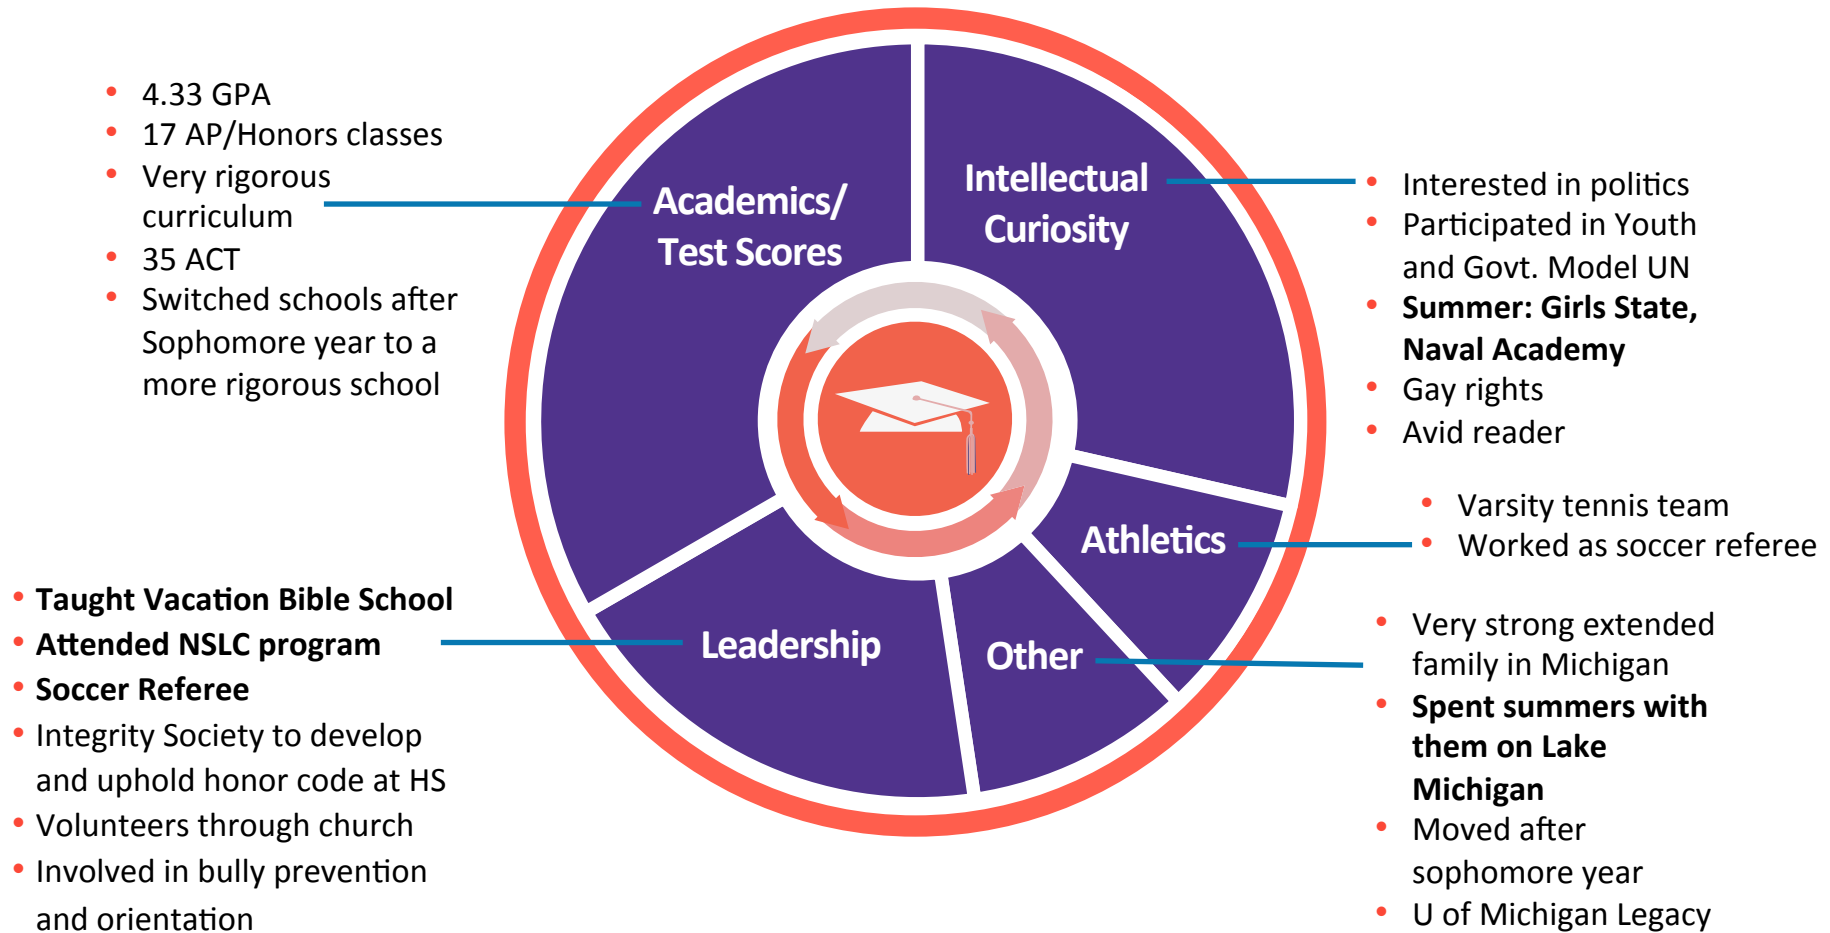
- 4.33 GPA
- 17 AP/Honors classes
- Very rigorous curriculum
- 35 ACT
- Switched schools after Sophomore year to a more rigorous school

Academics/ Test Scores

Intellectual Curiosity

- Interested in politics
- Participated in Youth and Govt. Model UN
- **Summer: Girls State, Naval Academy**
- Gay rights
- Avid reader

Athletics

- Varsity tennis team
- Worked as soccer referee

- **Taught Vacation Bible School**
- **Attended NSLC program**
- **Soccer Referee**
- Integrity Society to develop and uphold honor code at HS
- Volunteers through church
- Involved in bully prevention and orientation

Leadership

Other

- Very strong extended family in Michigan
- **Spent summers with them on Lake Michigan**
- Moved after sophomore year
- U of Michigan Legacy